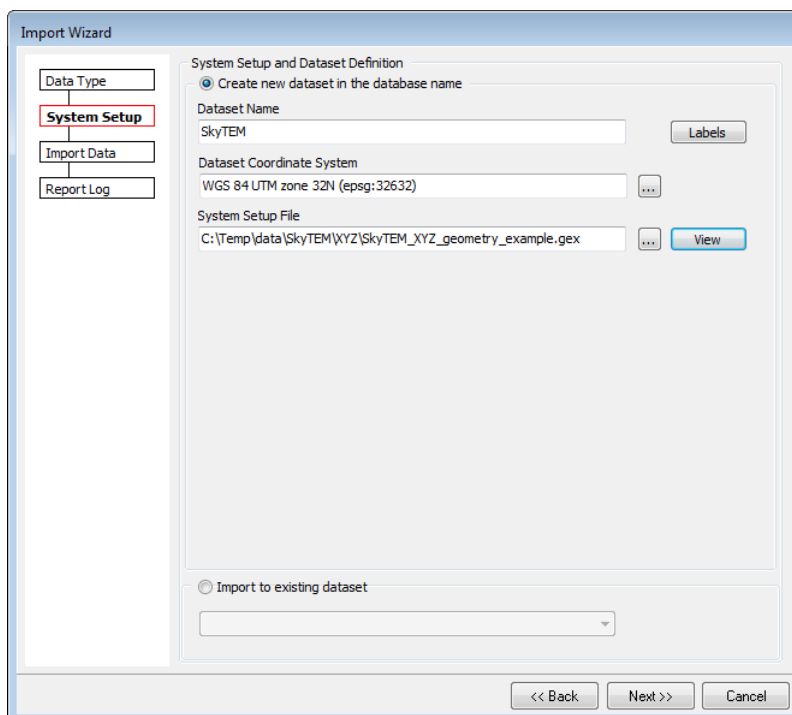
Import Wizard

Data Type

System Setup

Import Data

Report Log

System Setup and Dataset Definition

Create new dataset in the database name

Dataset Name

SkyTEM

Labels

Dataset Coordinate System

WGS 84 UTM zone 32N (epsg:32632)

...

System Setup File

C:\Temp\data\SkyTEM\XYZ\SkyTEM_XYZ_geometry_example.gex

...

View

Import to existing dataset

<< Back

Next >>

Cancel